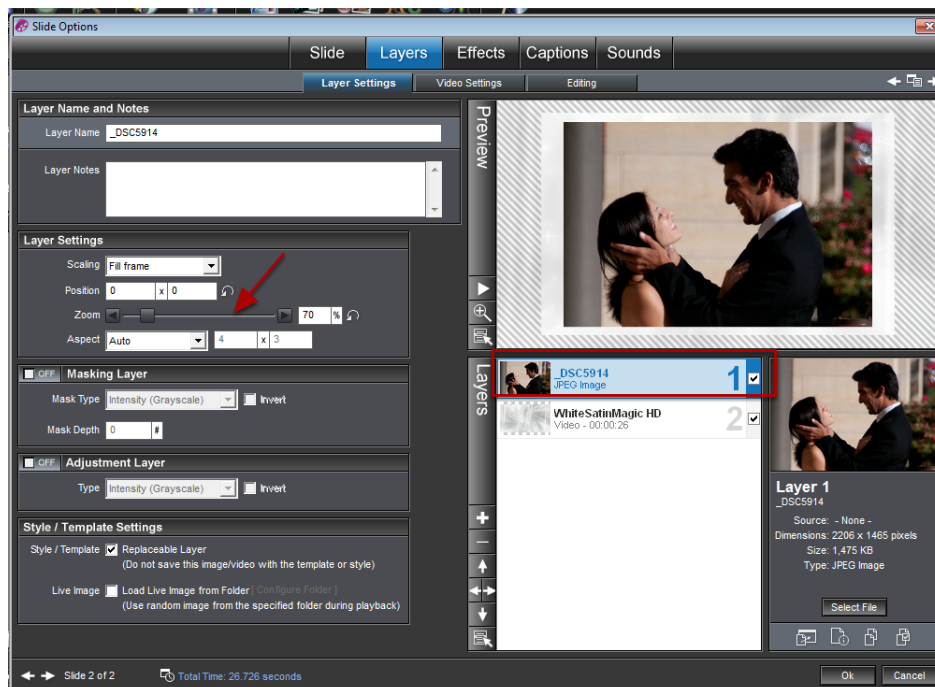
Slide Options

Slide | Layers | Effects | Captions | Sounds

Layer Settings | Video Settings | Editing

Layer Name and Notes

Layer Name _DSC5914

Layer Notes

Layer Settings

Scaling Fill frame

Position 0 x 0

Zoom 70 %

Aspect Auto 4 x 3

OFF Masking Layer

Mask Type Intensity (Grayscale) Invert

Mask Depth 0

OFF Adjustment Layer

Type Intensity (Grayscale) Invert

Style / Template Settings

Style / Template Replaceable Layer
(Do not save this image/video with the template or style)

Live Image Load Live Image from Folder [ Configure Folder ]
(Use random image from the specified folder during playback)

Preview

Layers

_DSC5914
JPEG Image 1

WhiteSatinMagic HD
Video - 00:00:26 2

Layer 1
_DSC5914

Source: - None -
Dimensions: 2206 x 1465 pixels
Size: 1,475 KB
Type: JPEG Image

Select File

Slide 2 of 2 Total Time: 26.726 seconds

Ok Cancel